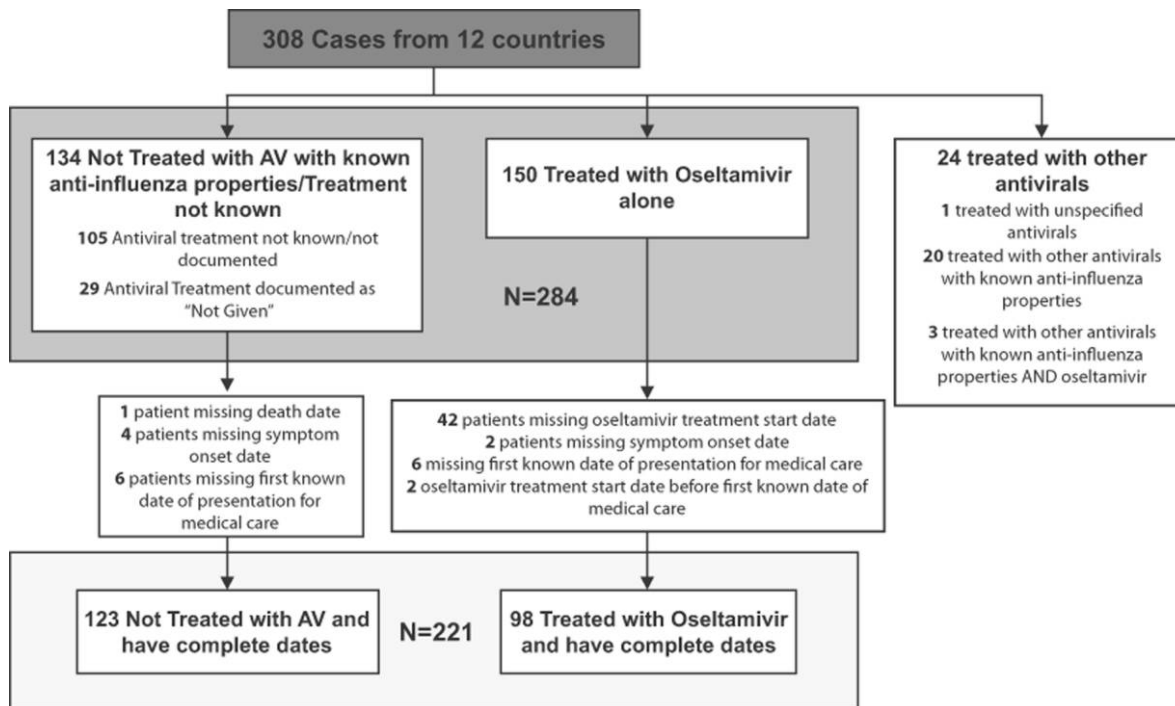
308 Cases from 12 countries

134 Not Treated with AV with known anti-influenza properties/Treatment not known

105 Antiviral treatment not known/not documented

29 Antiviral Treatment documented as "Not Given"

150 Treated with Oseltamivir alone

N=284

24 treated with other antivirals

1 treated with unspecified antivirals

20 treated with other antivirals with known anti-influenza properties

3 treated with other antivirals with known anti-influenza properties AND oseltamivir

1 patient missing death date
4 patients missing symptom onset date
6 patients missing first known date of presentation for medical care

42 patients missing oseltamivir treatment start date
2 patients missing symptom onset date
6 missing first known date of presentation for medical care
2 oseltamivir treatment start date before first known date of medical care

123 Not Treated with AV and have complete dates

N=221

98 Treated with Oseltamivir and have complete dates